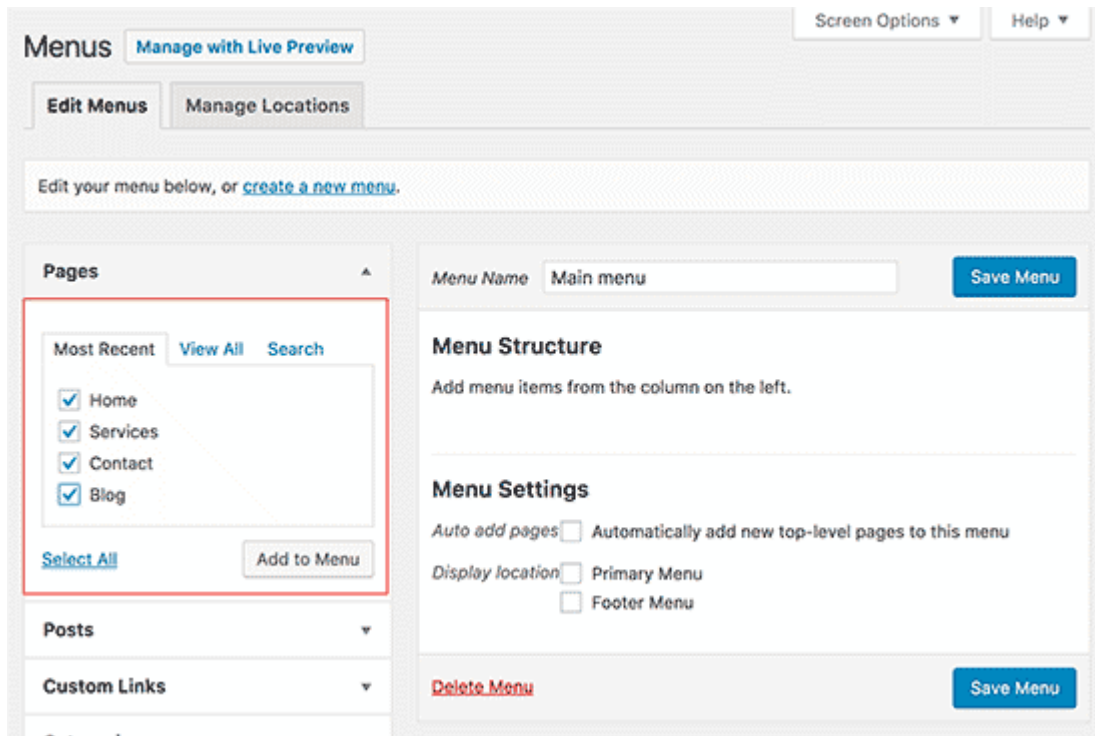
Screen Options ▼

Help ▼

Menus

Manage with Live Preview

Edit Menus

Manage Locations

Edit your menu below, or create a new menu.

Pages

Most Recent

View All

Search

Home

Services

Contact

Blog

Select All

Add to Menu

Posts

Custom Links

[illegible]

Menu Name

Main menu

Save Menu

Menu Structure

Add menu items from the column on the left.

Menu Settings

Auto add pages

Automatically add new top-level pages to this menu

Display location

Primary Menu

Footer Menu

Delete Menu

Save Menu